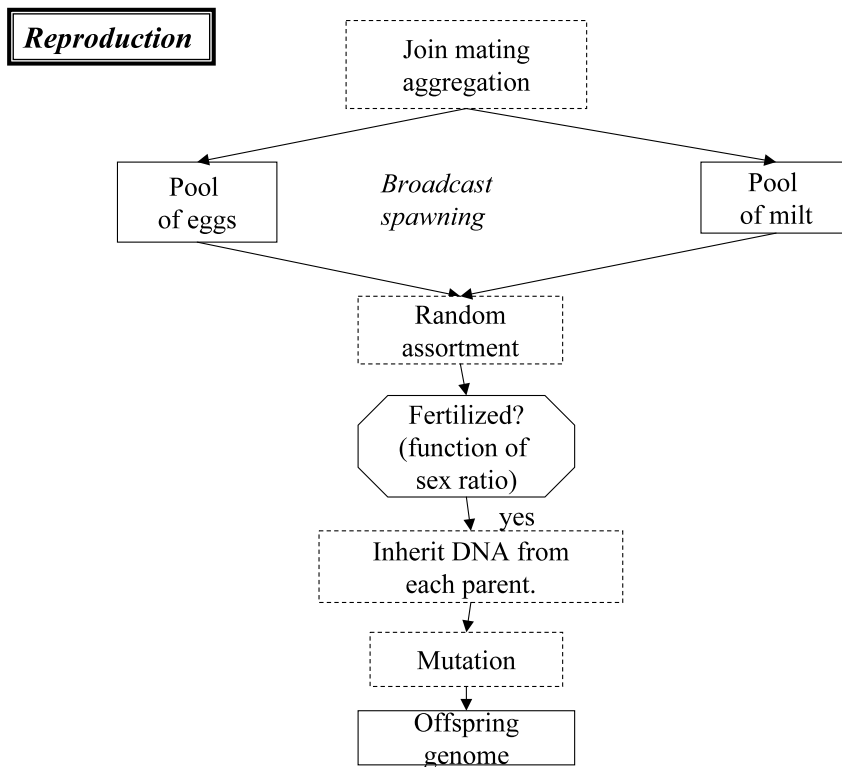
Reproduction

Join mating aggregation

Pool of eggs

Broadcast spawning

Pool of milt

Random assortment

Fertilized? (function of sex ratio)

yes

Inherit DNA from each parent.

Mutation

Offspring genome